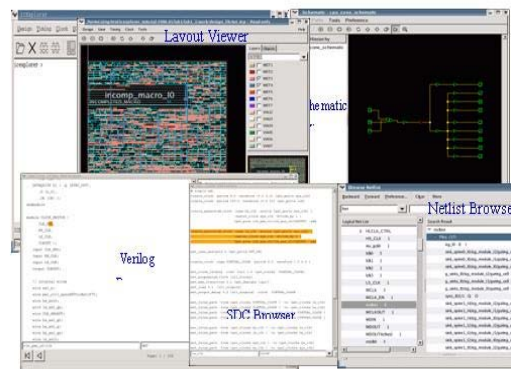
Layout Viewer

ircomp_macro_IO

hematic

Verilog

SDC Browser

Netlist Browse

Design Debug Clock

Design View Timing Clock Tools

File View Tools Preference

Backward Forward Preference Clear Hide

Logical Hier List

Search Result